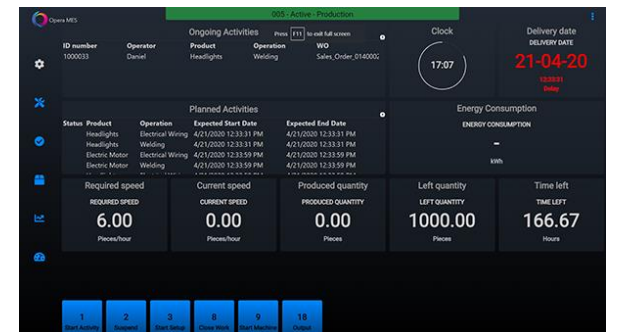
Opera MES

005 - Active - Production

Ongoing Activities

Press F11 to exit full screen

| ID number | Operator | Product | Operation | WO |
|---|---|---|---|---|
| 1000033 | Daniel | Headlights | Welding | Sales_Order_0140002 |

Clock

17:07

Delivery date

DELIVERY DATE

21-04-20

13:53:31

Today

Planned Activities

| Status | Product | Operation | Expected Start Date | Expected End Date |
|---|---|---|---|---|
| | Headlights | Electrical Wiring | 4/21/2020 12:33:31 PM | 4/21/2020 12:33:31 PM |
| | Headlights | Welding | 4/21/2020 12:33:31 PM | 4/21/2020 12:33:31 PM |
| | Electric Motor | Electrical Wiring | 4/21/2020 12:33:59 PM | 4/21/2020 12:33:59 PM |
| | Electric Motor | Welding | 4/21/2020 12:33:59 PM | 4/21/2020 12:33:59 PM |

Energy Consumption

ENERGY CONSUMPTION

-

kWh

Required speed

REQUIRED SPEED

6.00

Pieces/hour

Current speed

CURRENT SPEED

0.00

Pieces/hour

Produced quantity

PRODUCED QUANTITY

0.00

Pieces

Left quantity

LEFT QUANTITY

1000.00

Pieces

Time left

TIME LEFT

166.67

Hours

1 Start Activity

2 Suspend

3 Start Setup

8 Close Work

9 Start Machine

18 Output